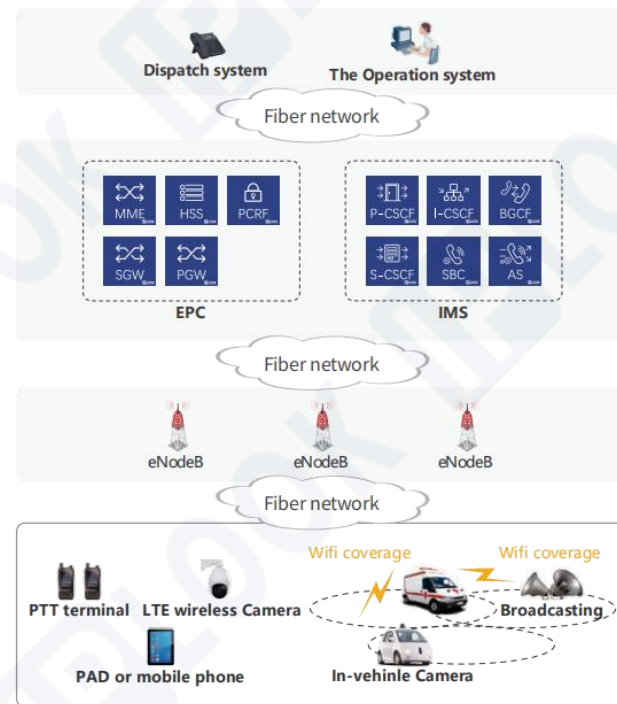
Dispatch system
The Operation system

Fiber network

MME
HSS
PCRF
SGW
PGW
EPC

P-CSCF
I-CSCF
BGCF
S-CSCF
SBC
AS
IMS

Fiber network

eNodeB
eNodeB
eNodeB

Fiber network

Wifi coverage
Wifi coverage
PTT terminal
LTE wireless Camera
Broadcasting
PAD or mobile phone
In-vehinle Camera